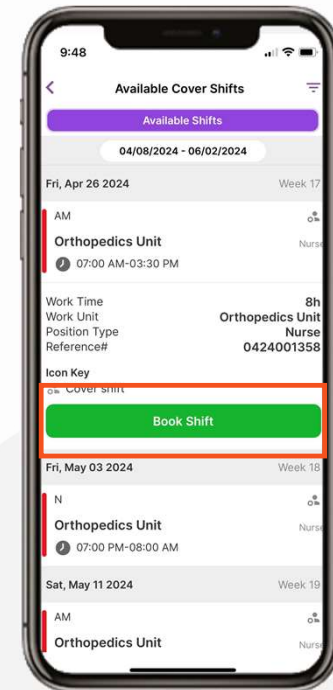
9:48

Available Cover Shifts

Available Shifts

04/08/2024 - 06/02/2024

Fri, Apr 26 2024

Week 17

AM

Orthopedics Unit

Nurse

07:00 AM-03:30 PM

Work Time
8h

Work Unit
Orthopedics Unit

Position Type
Nurse

Reference#
0424001358

Icon Key

Cover shift

Book Shift

Fri, May 03 2024

Week 18

N

Orthopedics Unit

07:00 PM-08:00 AM

Sat, May 11 2024

Week 19

AM

Orthopedics Unit

Nurse